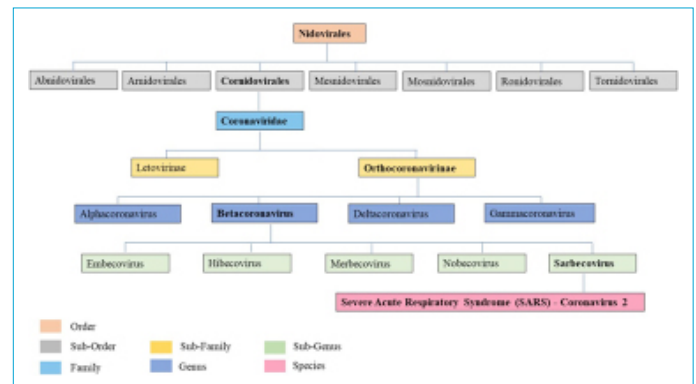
Nidovirales

Abnidovirales

Arnidovirales

Cornidovirales

Mesnidovirales

Mosnidovirales

Ronidovirales

Tornidovirales

Coronaviridae

Letovirinae

Orthocoronavirinae

Alphacoronavirus

Betacoronavirus

Deltacoronavirus

Gammacoronavirus

Embecovirus

Hibecovirus

Merbecovirus

Nobecovirus

Sarbecovirus

Severe Acute Respiratory Syndrome (SARS) - Coronavirus 2

Order

Sub-Order

Family

Sub-Family

Genus

Sub-Genus

Species